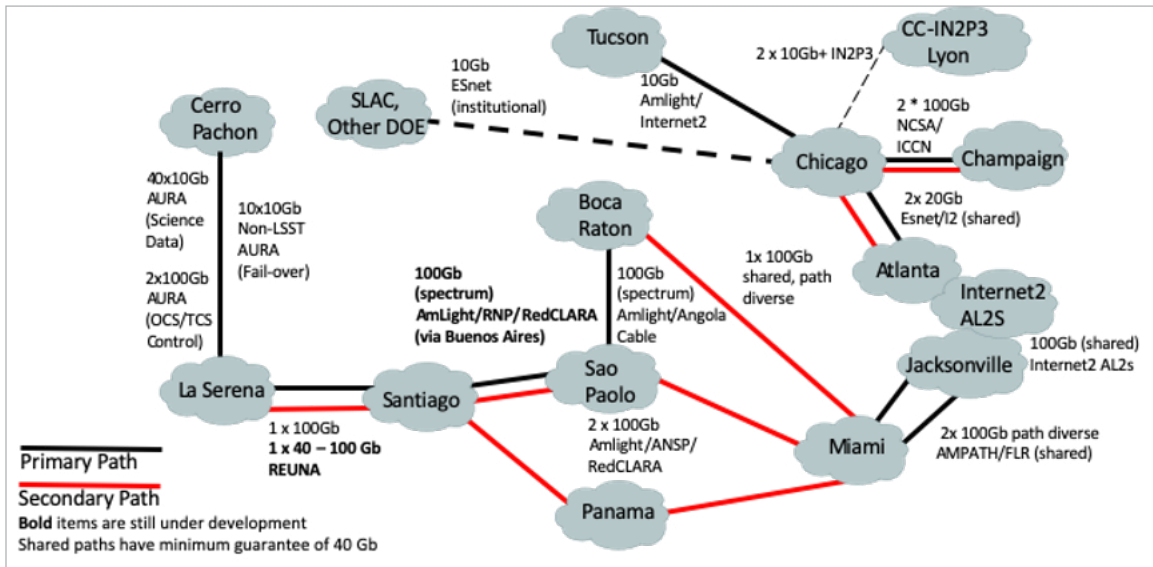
Tucson

CC-IN2P3 Lyon

2 x 10Gb+ IN2P3

10Gb ESnet (institutional)

SLAC, Other DOE

10Gb Amlight/ Internet2

2 * 100Gb NCSA/ ICCN

Chicago

Champaign

Cerro Pachon

2x 20Gb Esnet/I2 (shared)

Boca Raton

40x10Gb AURA (Science Data)

10x10Gb Non-LSST AURA (Fail-over)

2x100Gb AURA (OCS/TCS Control)

1x 100Gb shared, path diverse

Atlanta

Internet2 AL2S

100Gb (spectrum) AmLight/RNP/RedCLARA (via Buenos Aires)

100Gb (spectrum) Amlight/Angola Cable

100Gb (shared) Internet2 AL2s

Jacksonville

La Serena

Santiago

Sao Paolo

1 x 100Gb
1 x 40 – 100 Gb REUNA

2 x 100Gb Amlight/ANSP/ RedCLARA

Miami

2x 100Gb path diverse AMPATH/FLR (shared)

Primary Path

Secondary Path

Panama

Bold items are still under development
Shared paths have minimum guarantee of 40 Gb